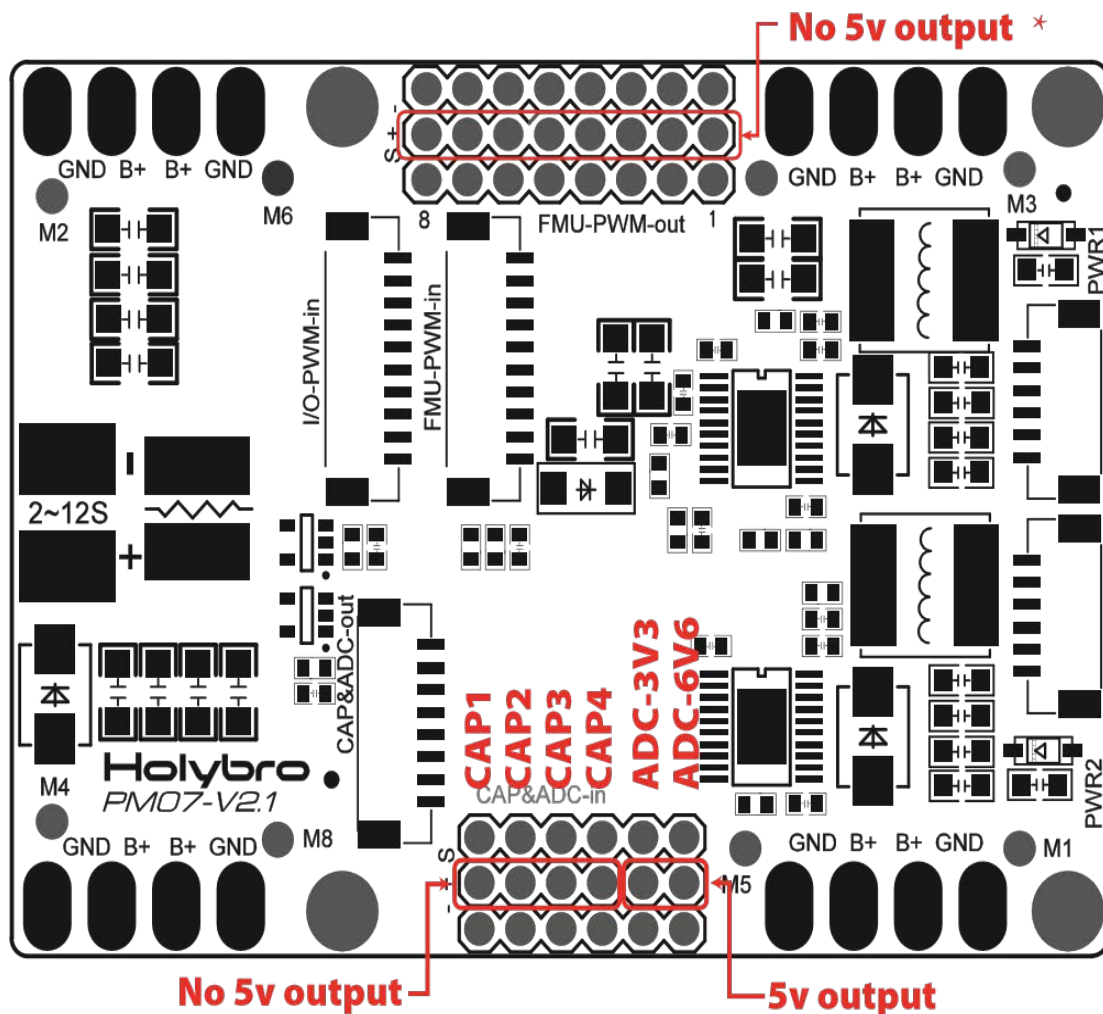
No 5v output *

GND B+ B+ GND

M2

M6

8

FMU-PWM-out

1

GND B+ B+ GND

M3

PWR1

I/O-PWM-in

FMU-PWM-in

2~12S

CAP&ADC-out

CAP1
CAP2
CAP3
CAP4
ADC-3V3
ADC-6V6

M4

Holybro
PM07-V2.1

CAP&ADC-in

PWR2

GND B+ B+ GND

M8

S

+

-

M5

GND B+ B+ GND

M1

No 5v output

5v output